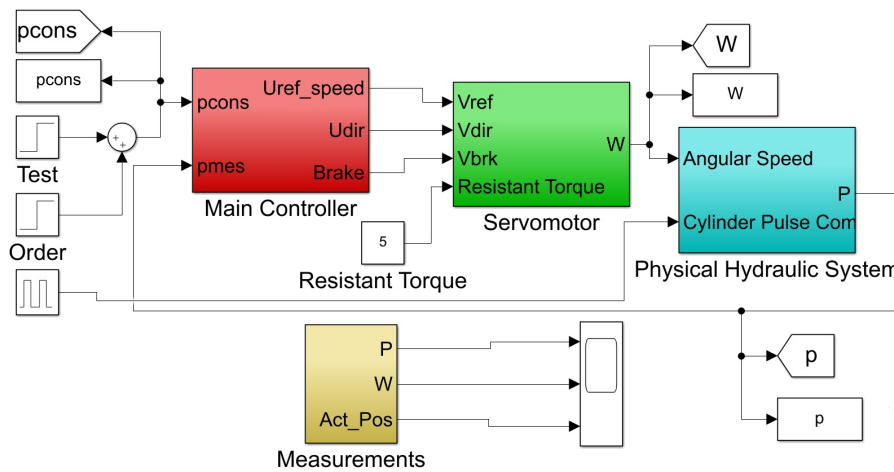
pcons

pcons

Test

Order

pcons
pmes

Uref_speed
Udir
Brake

Main Controller

Vref
Vdir
Vbrk
Resistant Torque

W

Servomotor

5

Resistant Torque

W

W

Angular Speed
Cylinder Pulse Com

P

Physical Hydraulic System

P
W
Act_Pos

Measurements

p

p